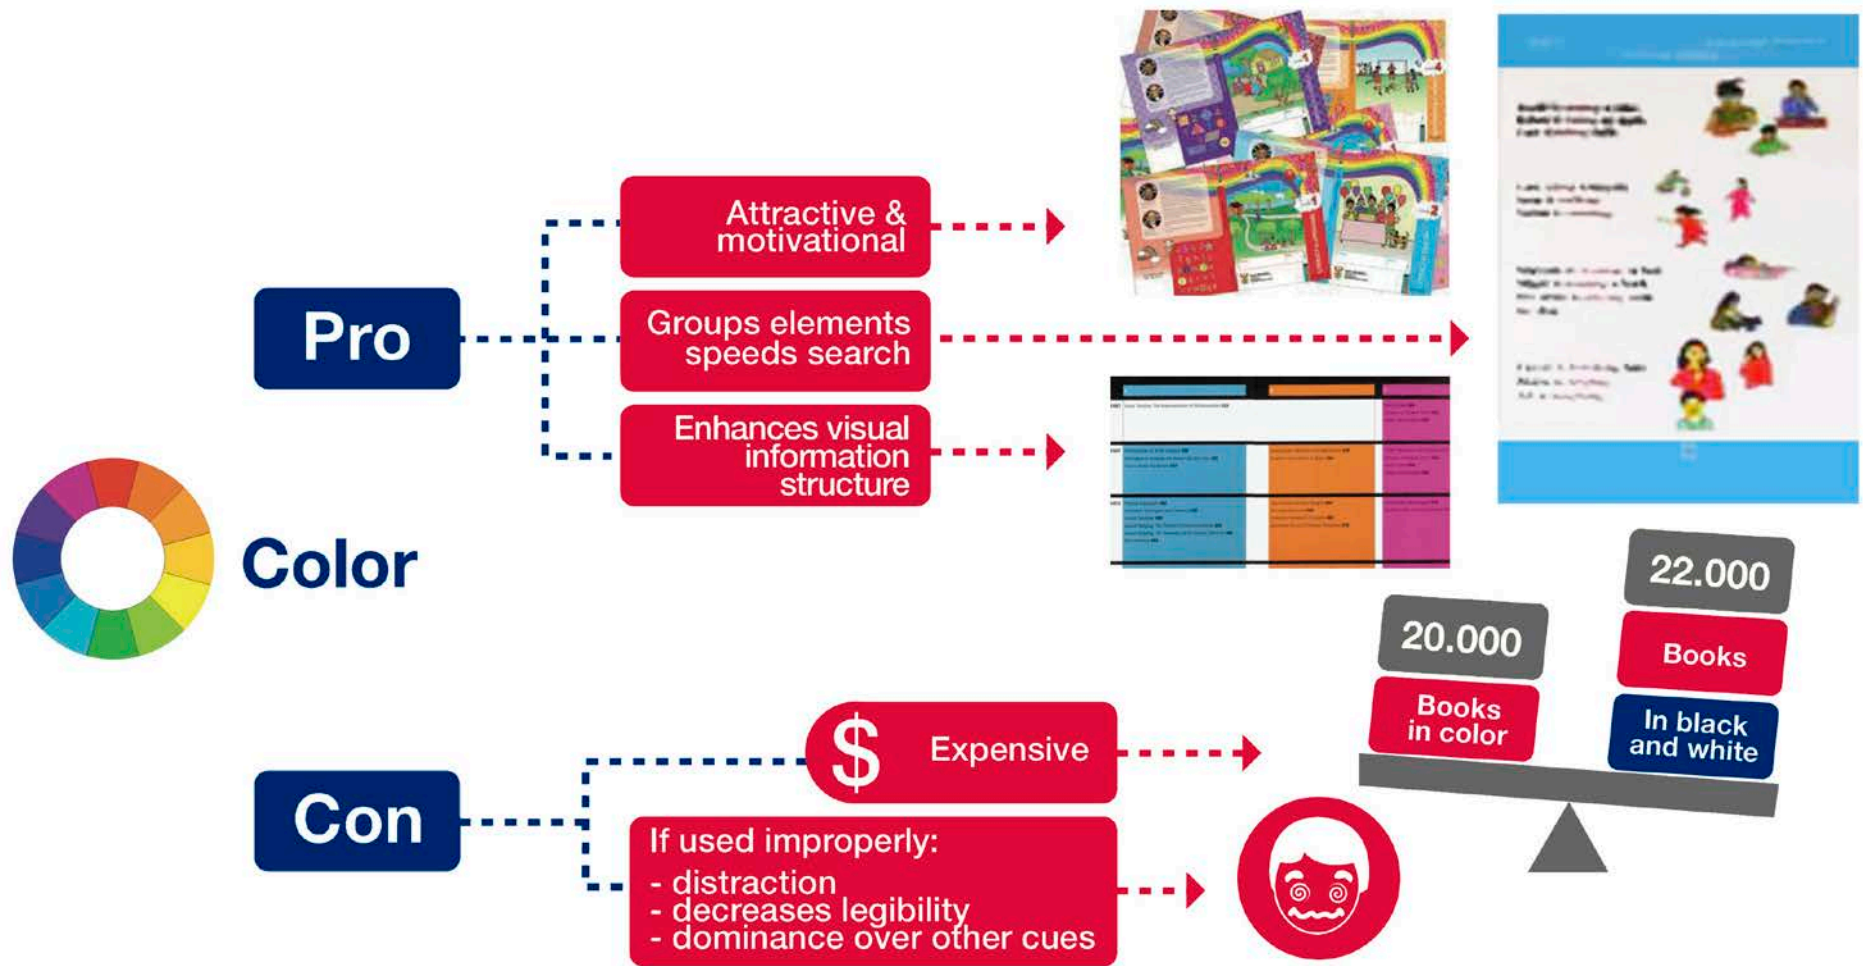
Color

Pro

Attractive & motivational

Groups elements speeds search

Enhances visual information structure

Con

$ Expensive

If used improperly:
- distraction
- decreases legibility
- dominance over other cues

20.000

Books in color

22.000

Books

In black and white